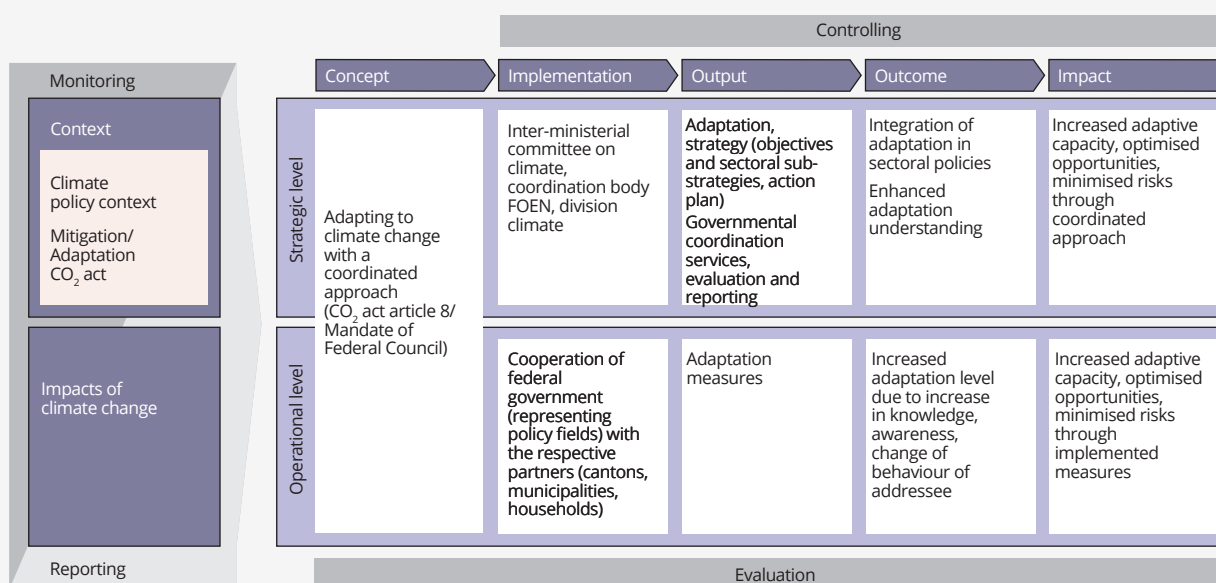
Controlling

Monitoring

Context

Climate policy context

Mitigation/ Adaptation $CO_2$ act

Impacts of climate change

Reporting

Concept

Implementation

Output

Outcome

Impact

Strategic level

Operational level

Adapting to climate change with a coordinated approach ($CO_2$ act article 8/ Mandate of Federal Council)

Inter-ministerial committee on climate, coordination body FOEN, division climate

Adaptation, strategy (objectives and sectoral sub-strategies, action plan) Governmental coordination services, evaluation and reporting

Integration of adaptation in sectoral policies

Enhanced adaptation understanding

Increased adaptive capacity, optimised opportunities, minimised risks through coordinated approach

Cooperation of federal government (representing policy fields) with the respective partners (cantons, municipalities, households)

Adaptation measures

Increased adaptation level due to increase in knowledge, awareness, change of behaviour of addressee

Increased adaptive capacity, optimised opportunities, minimised risks through implemented measures

Evaluation